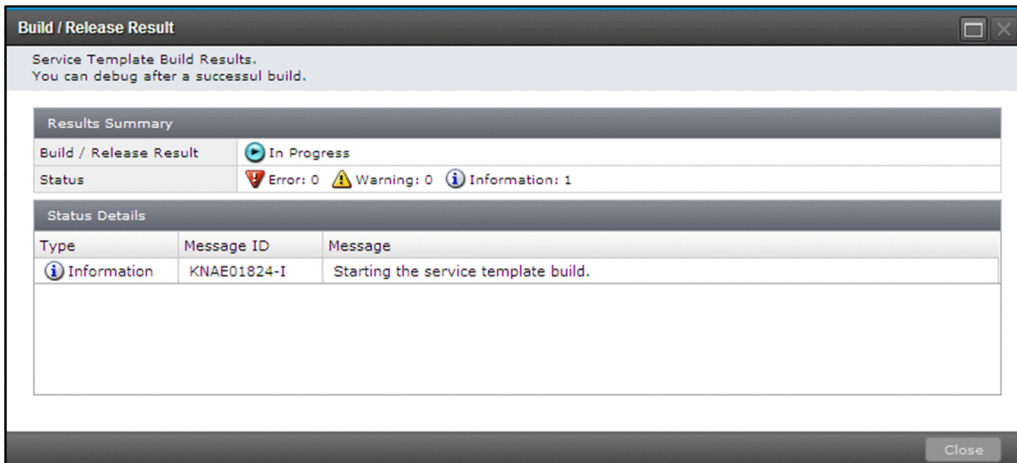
Build / Release Result

Service Template Build Results.
You can debug after a successul build.

Results Summary

| Build / Release Result | In Progress |
|---|---|
| Status | Error: 0 Warning: 0 Information: 1 |

Status Details

| Type | Message ID | Message |
|---|---|---|
| Information | KNAE01824-I | Starting the service template build. |

Close